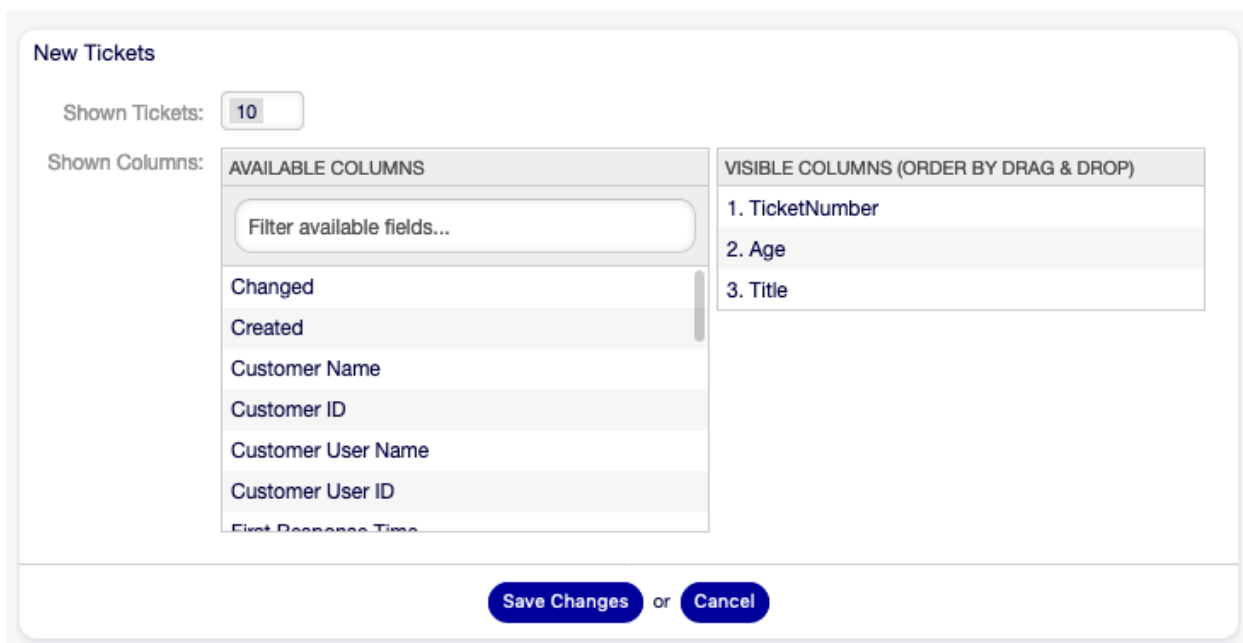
New Tickets

Shown Tickets: 10

Shown Columns:

| AVAILABLE COLUMNS |
|---|
| Filter available fields... |
| Changed |
| Created |
| Customer Name |
| Customer ID |
| Customer User Name |
| Customer User ID |
| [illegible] |

| VISIBLE COLUMNS (ORDER BY DRAG & DROP) |
|---|
| 1. TicketNumber |
| 2. Age |
| 3. Title |

Save Changes or Cancel